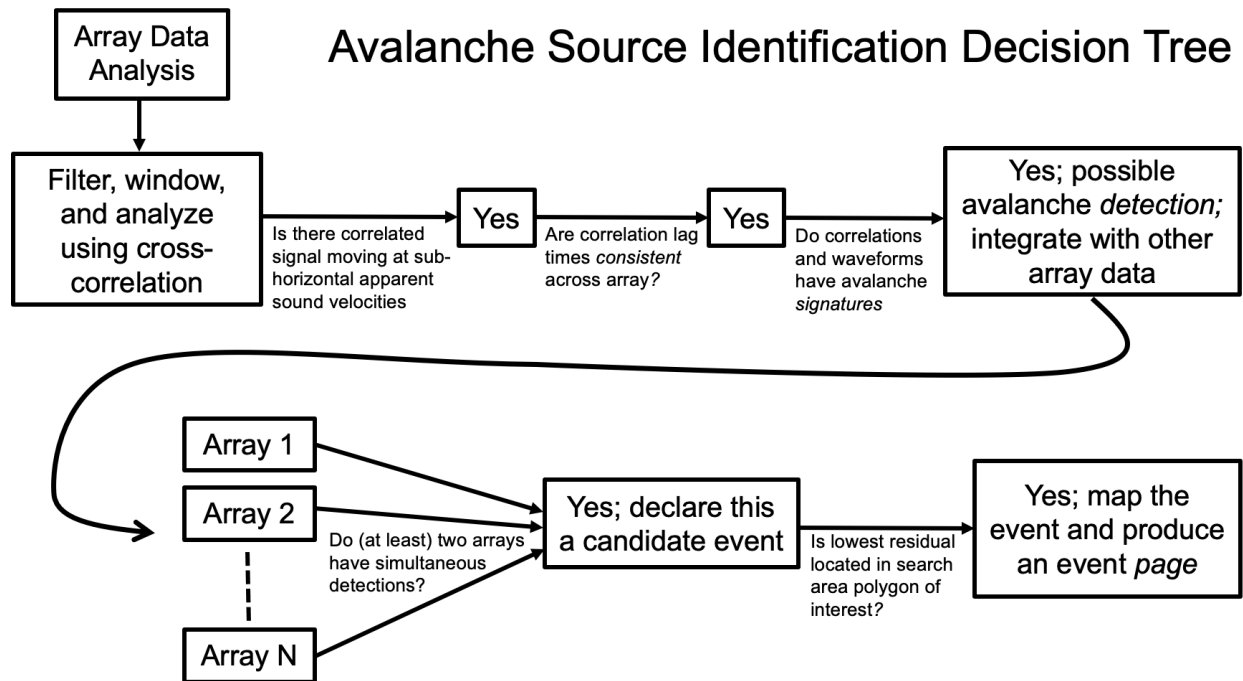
Array Data Analysis

Avalanche Source Identification Decision Tree

Filter, window, and analyze using cross-correlation

Is there correlated signal moving at sub-horizontal apparent sound velocities

Yes

Are correlation lag times consistent across array?

Yes

Do correlations and waveforms have avalanche signatures

Yes; possible avalanche detection; integrate with other array data

Array 1

Array 2

Array N

Do (at least) two arrays have simultaneous detections?

Yes; declare this a candidate event

Is lowest residual located in search area polygon of interest?

Yes; map the event and produce an event page